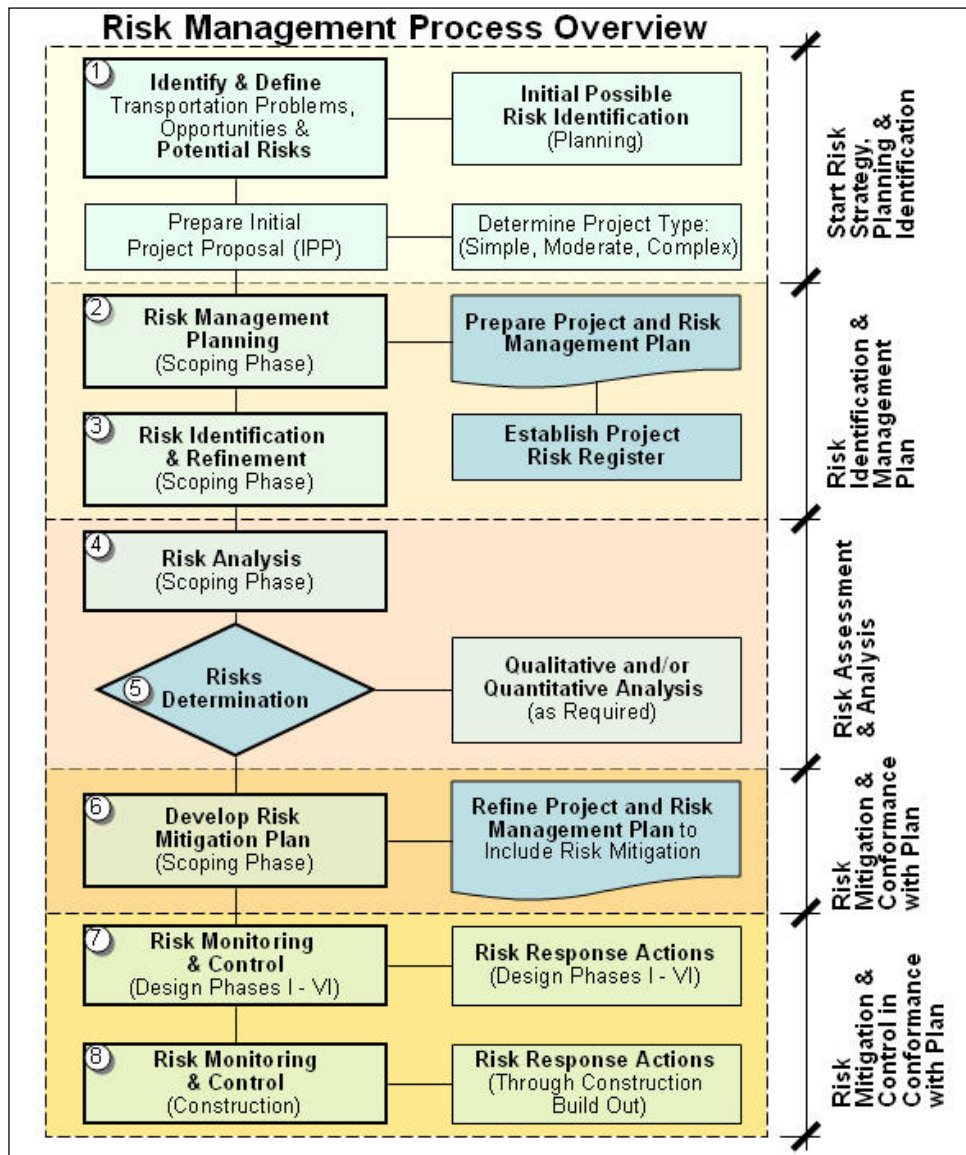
Risk Management Process Overview

1 Identify & Define Transportation Problems, Opportunities & Potential Risks

Initial Possible Risk Identification (Planning)

Prepare Initial Project Proposal (IPP)

Determine Project Type: (Simple, Moderate, Complex)

Start Risk Strategy, Planning & Identification

2 Risk Management Planning (Scoping Phase)

Prepare Project and Risk Management Plan

3 Risk Identification & Refinement (Scoping Phase)

Establish Project Risk Register

Risk Identification & Management Plan

4 Risk Analysis (Scoping Phase)

5 Risks Determination

Qualitative and/or Quantitative Analysis (as Required)

Risk Assessment & Analysis

6 Develop Risk Mitigation Plan (Scoping Phase)

Refine Project and Risk Management Plan to Include Risk Mitigation

Risk Mitigation & Conformance with Plan

7 Risk Monitoring & Control (Design Phases I - VI)

Risk Response Actions (Design Phases I - VI)

8 Risk Monitoring & Control (Construction)

Risk Response Actions (Through Construction Build Out)

Risk Mitigation & Control in Conformance with Plan